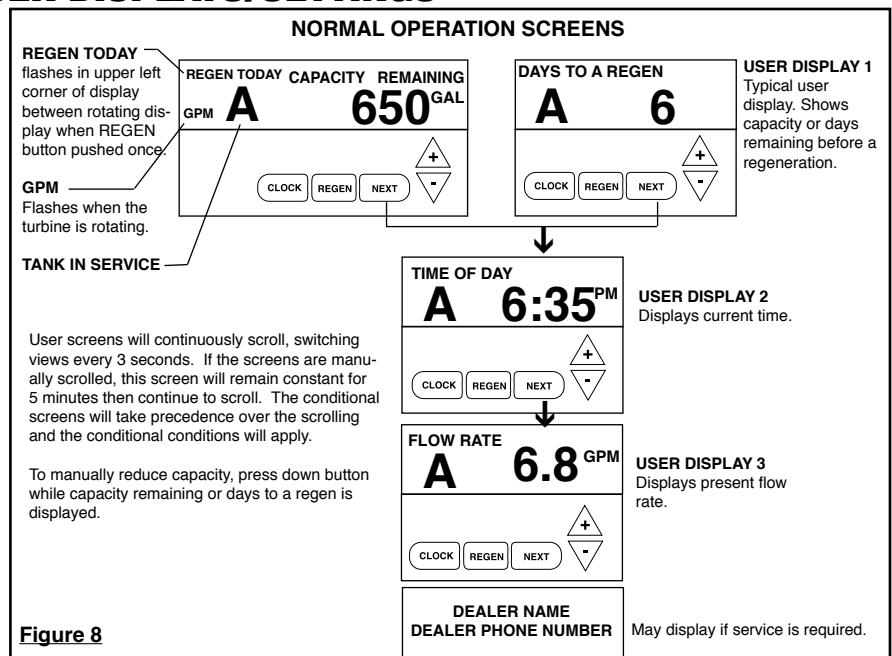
NORMAL OPERATION SCREENS

REGEN TODAY flashes in upper left corner of display between rotating display when REGEN button pushed once.

GPM Flashes when the turbine is rotating.

TANK IN SERVICE

REGEN TODAY CAPACITY REMAINING
GPM A 650GAL
CLOCK REGEN NEXT + -

DAYS TO A REGEN
A 6
CLOCK REGEN NEXT + -

USER DISPLAY 1
Typical user display. Shows capacity or days remaining before a regeneration.

TIME OF DAY
A 6:35PM
CLOCK REGEN NEXT + -

USER DISPLAY 2
Displays current time.

User screens will continuously scroll, switching views every 3 seconds. If the screens are manually scrolled, this screen will remain constant for 5 minutes then continue to scroll. The conditional screens will take precedence over the scrolling and the conditional conditions will apply.

To manually reduce capacity, press down button while capacity remaining or days to a regen is displayed.

FLOW RATE
A 6.8 GPM
CLOCK REGEN NEXT + -

USER DISPLAY 3
Displays present flow rate.

DEALER NAME
DEALER PHONE NUMBER

May display if service is required.

Figure 8